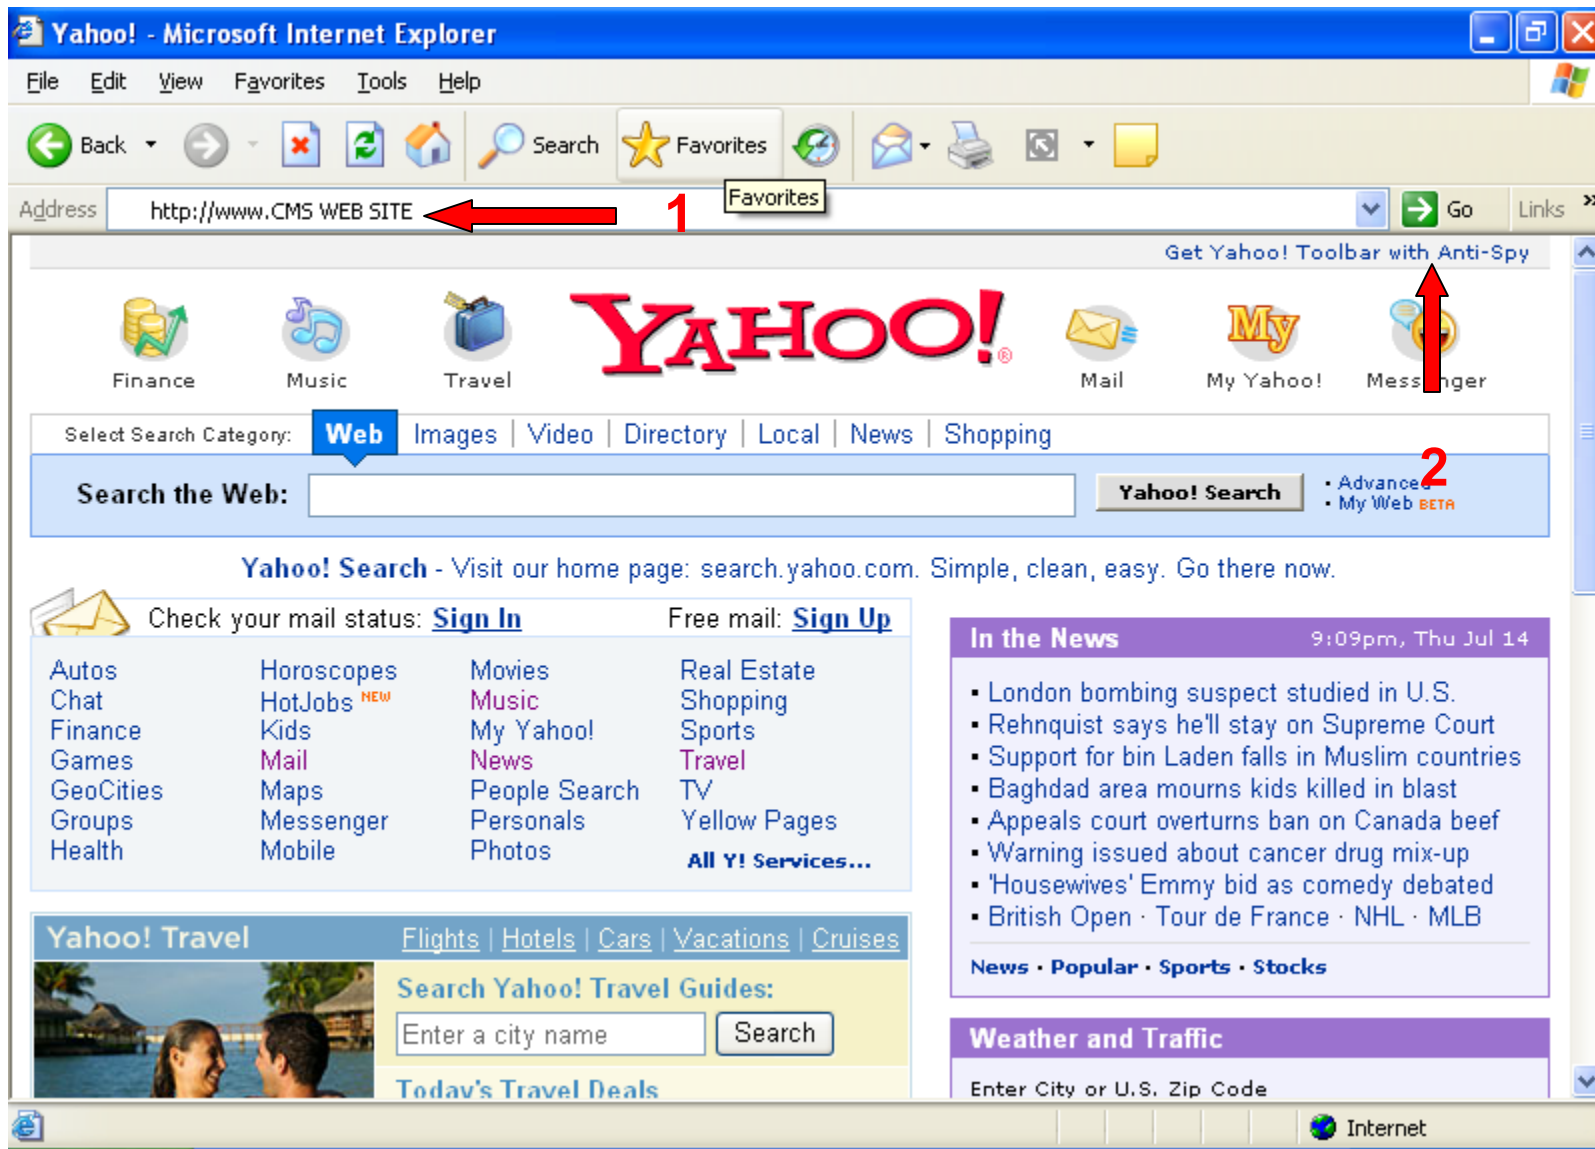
Yahoo! - Microsoft Internet Explorer

File Edit View Favorites Tools Help

Back Search Favorites

Favorites

Address http://www.CMS WEB SITE 1 Go Links

Get Yahoo! Toolbar with Anti-Spy

Finance Music Travel YAHOO! Mail My Yahoo! Mess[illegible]nger

Select Search Category: Web Images Video Directory Local News Shopping

Search the Web: Yahoo! Search · Advance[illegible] 2 · My Web BETA

Yahoo! Search - Visit our home page: search.yahoo.com. Simple, clean, easy. Go there now.

Check your mail status: Sign In Free mail: Sign Up

Autos
Chat
Finance
Games
GeoCities
Groups
Health

Horoscopes
HotJobs NEW
Kids
Mail
Maps
Messenger
Mobile

Movies
Music
My Yahoo!
News
People Search
Personals
Photos

Real Estate
Shopping
Sports
Travel
TV
Yellow Pages
All Y! Services...

In the News 9:09pm, Thu Jul 14

• London bombing suspect studied in U.S.
• Rehnquist says he'll stay on Supreme Court
• Support for bin Laden falls in Muslim countries
• Baghdad area mourns kids killed in blast
• Appeals court overturns ban on Canada beef
• Warning issued about cancer drug mix-up
• 'Housewives' Emmy bid as comedy debated
• British Open · Tour de France · NHL · MLB

News · Popular · Sports · Stocks

Yahoo! Travel Flights | Hotels | Cars | Vacations | Cruises

Search Yahoo! Travel Guides:

Enter a city name Search

Today's Travel Deals

Weather and Traffic

Enter City or U.S. Zip Code

Internet